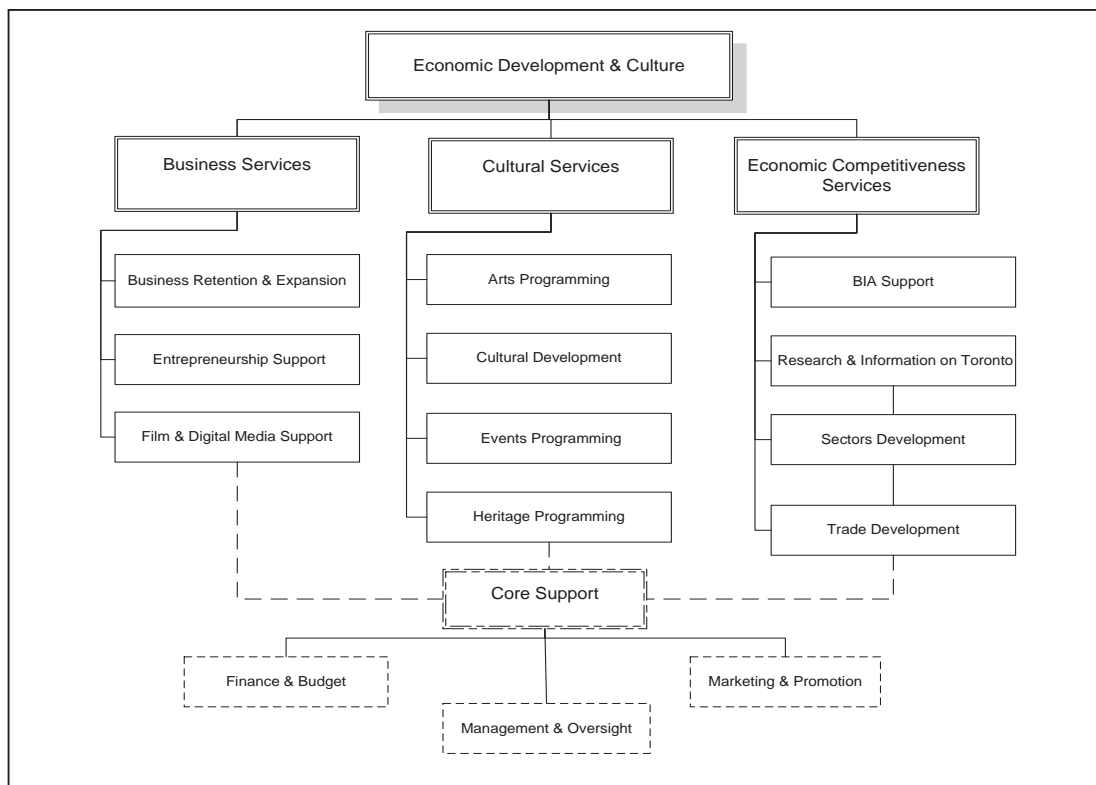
Economic Development & Culture

Business Services

Cultural Services

Economic Competitiveness Services

Business Retention & Expansion

Entrepreneurship Support

Film & Digital Media Support

Arts Programming

Cultural Development

Events Programming

Heritage Programming

BIA Support

Research & Information on Toronto

Sectors Development

Trade Development

Core Support

Finance & Budget

Management & Oversight

Marketing & Promotion